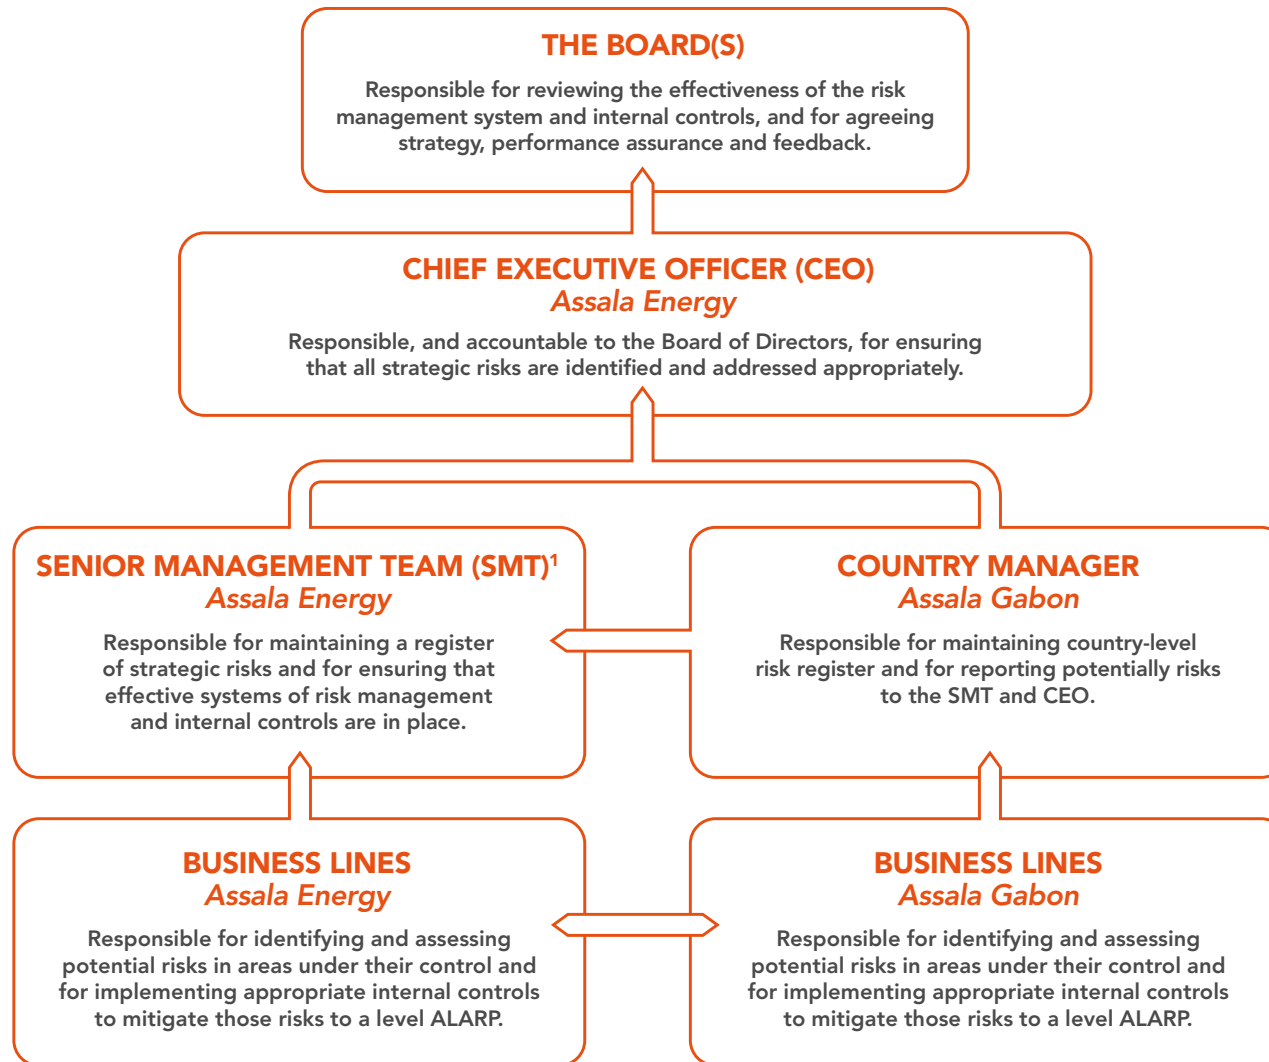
THE BOARD(S)

Responsible for reviewing the effectiveness of the risk management system and internal controls, and for agreeing strategy, performance assurance and feedback.

CHIEF EXECUTIVE OFFICER (CEO)
Assala Energy

Responsible, and accountable to the Board of Directors, for ensuring that all strategic risks are identified and addressed appropriately.

SENIOR MANAGEMENT TEAM (SMT)$^1$
Assala Energy

Responsible for maintaining a register of strategic risks and for ensuring that effective systems of risk management and internal controls are in place.

COUNTRY MANAGER
Assala Gabon

Responsible for maintaining country-level risk register and for reporting potentially risks to the SMT and CEO.

BUSINESS LINES
Assala Energy

Responsible for identifying and assessing potential risks in areas under their control and for implementing appropriate internal controls to mitigate those risks to a level ALARP.

BUSINESS LINES
Assala Gabon

Responsible for identifying and assessing potential risks in areas under their control and for implementing appropriate internal controls to mitigate those risks to a level ALARP.